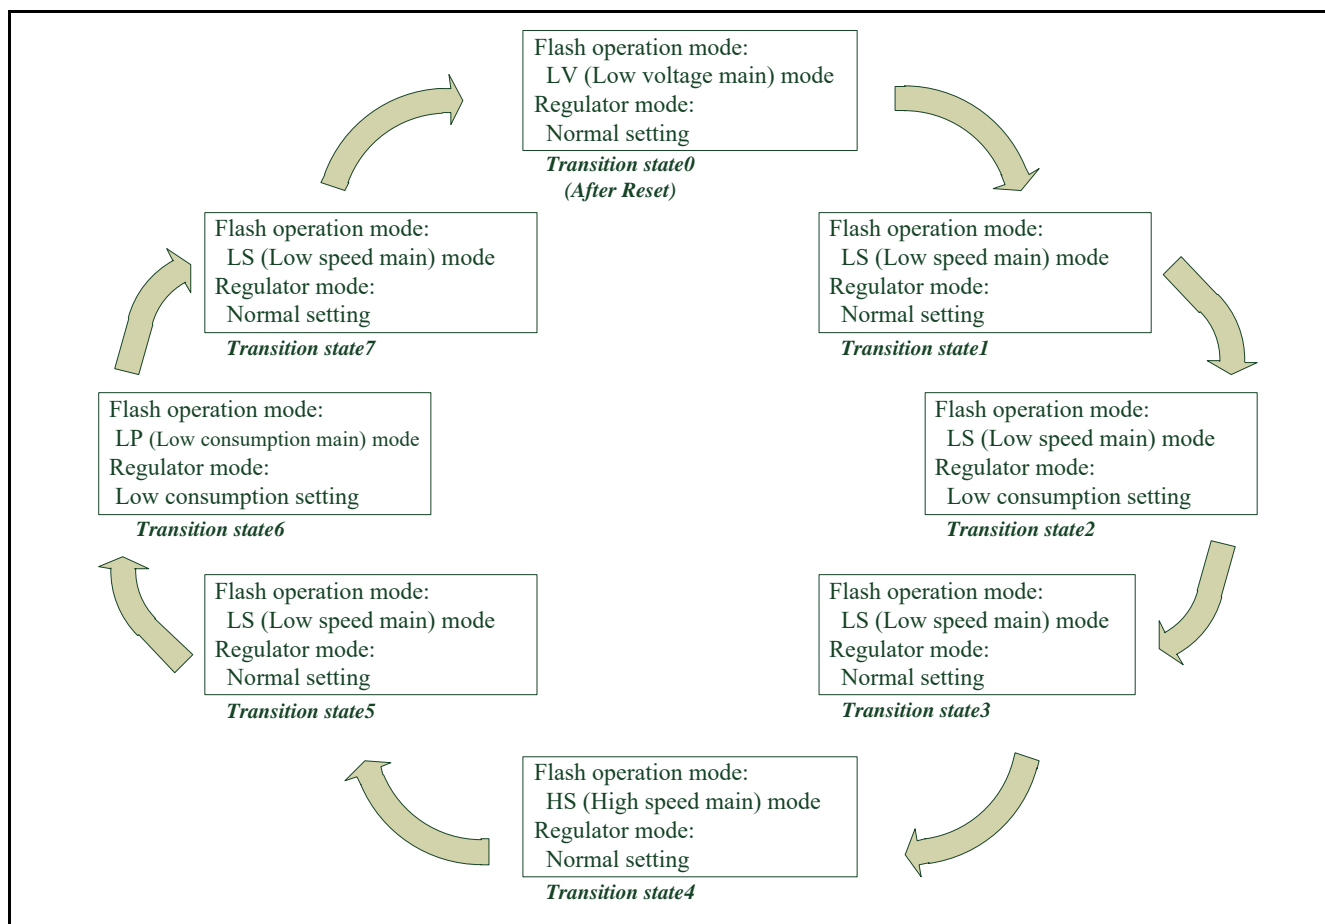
Flash operation mode:
LV (Low voltage main) mode
Regulator mode:
Normal setting
Transition state0
(After Reset)

Flash operation mode:
LS (Low speed main) mode
Regulator mode:
Normal setting
Transition state1

Flash operation mode:
LS (Low speed main) mode
Regulator mode:
Low consumption setting
Transition state2

Flash operation mode:
LS (Low speed main) mode
Regulator mode:
Normal setting
Transition state3

Flash operation mode:
HS (High speed main) mode
Regulator mode:
Normal setting
Transition state4

Flash operation mode:
LS (Low speed main) mode
Regulator mode:
Normal setting
Transition state5

Flash operation mode:
LP (Low consumption main) mode
Regulator mode:
Low consumption setting
Transition state6

Flash operation mode:
LS (Low speed main) mode
Regulator mode:
Normal setting
Transition state7